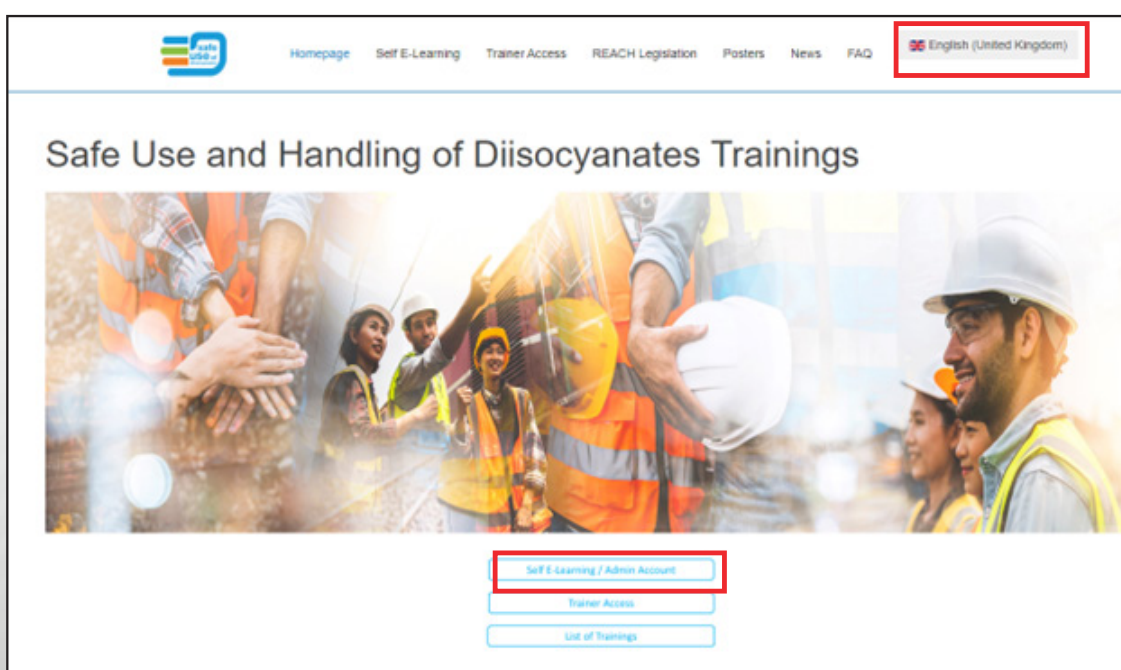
safe use of

Homepage Self E-Learning Trainer Access REACH Legislation Posters News FAQ English (United Kingdom)

Safe Use and Handling of Diisocyanates Trainings

Self E-Learning / Admin Account

Trainer Access

List of Trainings